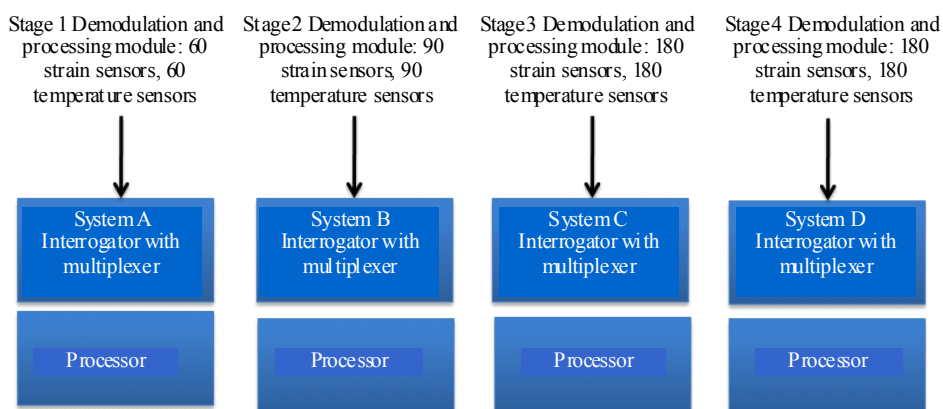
Stage 1 Demodulation and processing module: 60 strain sensors, 60 temperature sensors

System A Interrogator with multiplexer

Processor

Stage2 Demodulation and processing module: 90 strain sensors, 90 temperature sensors

System B Interrogator with multiplexer

Processor

Stage3 Demodulation and processing module: 180 strain sensors, 180 temperature sensors

System C Interrogator with multiplexer

Processor

Stage4 Demodulation and processing module: 180 strain sensors, 180 temperature sensors

System D Interrogator with multiplexer

Processor